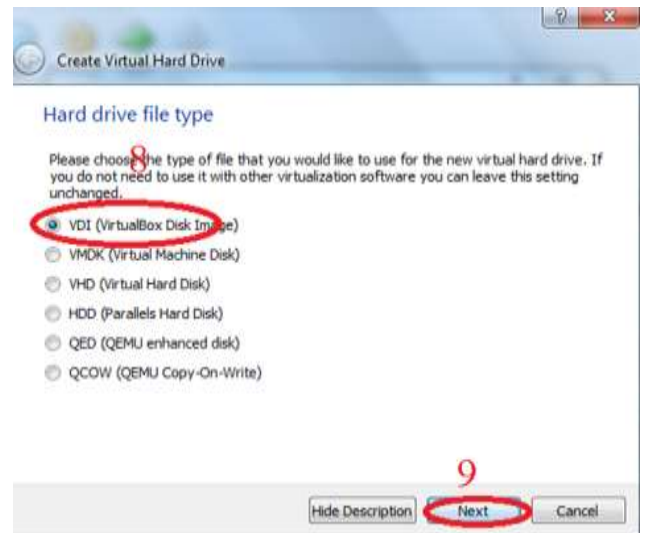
?
X

Create Virtual Hard Drive

Hard drive file type

8

Please choose the type of file that you would like to use for the new virtual hard drive. If you do not need to use it with other virtualization software you can leave this setting unchanged.

VDI (VirtualBox Disk Image)

VMDK (Virtual Machine Disk)

VHD (Virtual Hard Disk)

HDD (Parallels Hard Disk)

QED (QEMU enhanced disk)

QCOW (QEMU Copy-On-Write)

9

Hide Description

Next

Cancel